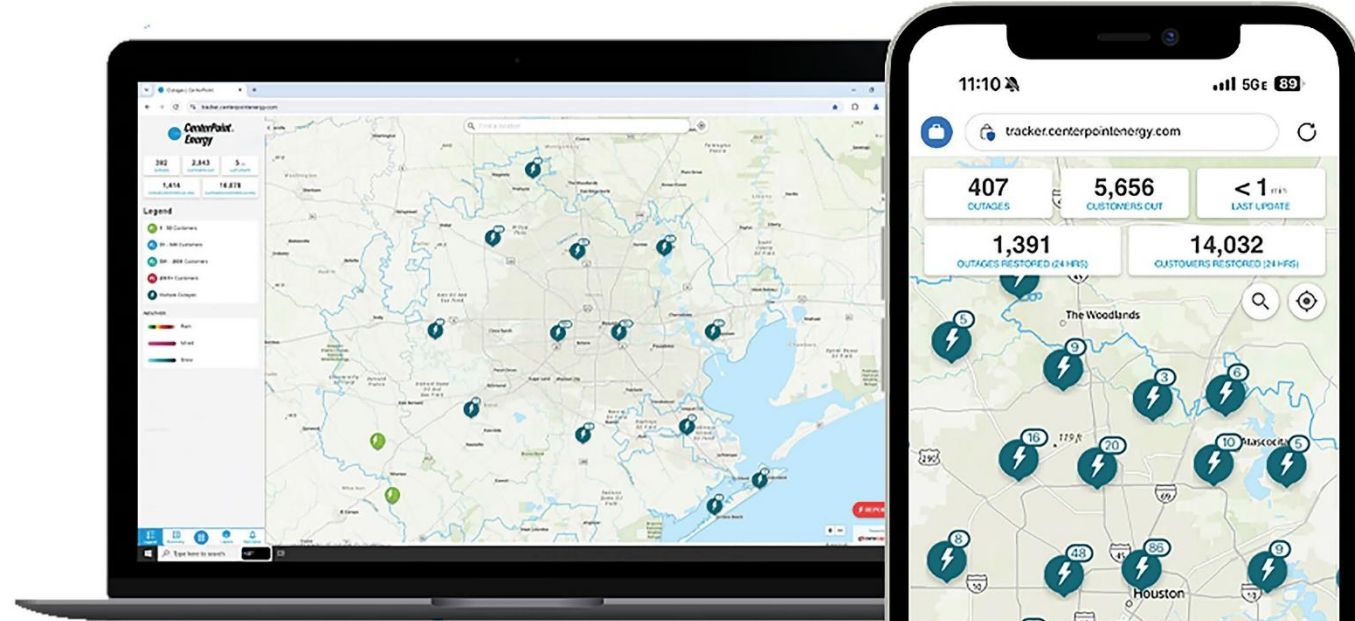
Outages | CenterPoint

tracker.centerpointenergy.com

CenterPoint. Energy

392
5,843
5
1,414
14,078

Legend

1 - 50 Customers
51 - 500 Customers
501 - 2000 Customers
2001+ Customers
Multiple Outages

Find a location

Type here to search

11:10

5G 89

tracker.centerpointenergy.com

407
OUTAGES

5,656
CUSTOMERS OUT

< 1 min
LAST UPDATE

1,391
OUTAGES RESTORED (24 HRS)

14,032
CUSTOMERS RESTORED (24 HRS)

The Woodlands

5
9
3
6
16
20
10
Atascocita
5
8
48
86
9
Houston